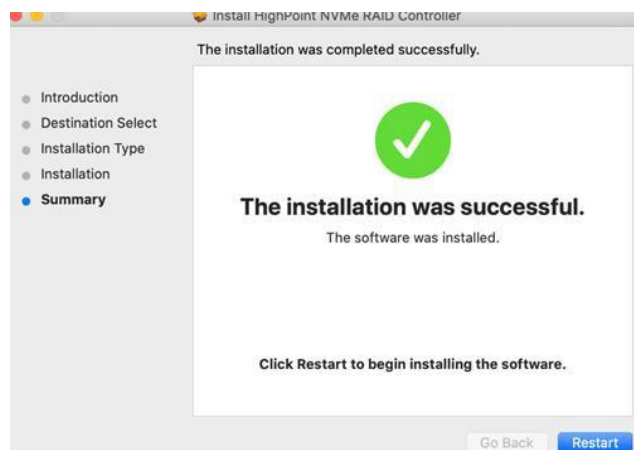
Install HighPoint NVMe RAID Controller

The installation was completed successfully.

Introduction
Destination Select
Installation Type
Installation
Summary

The installation was successful.

The software was installed.

Click Restart to begin installing the software.

Go Back
Restart